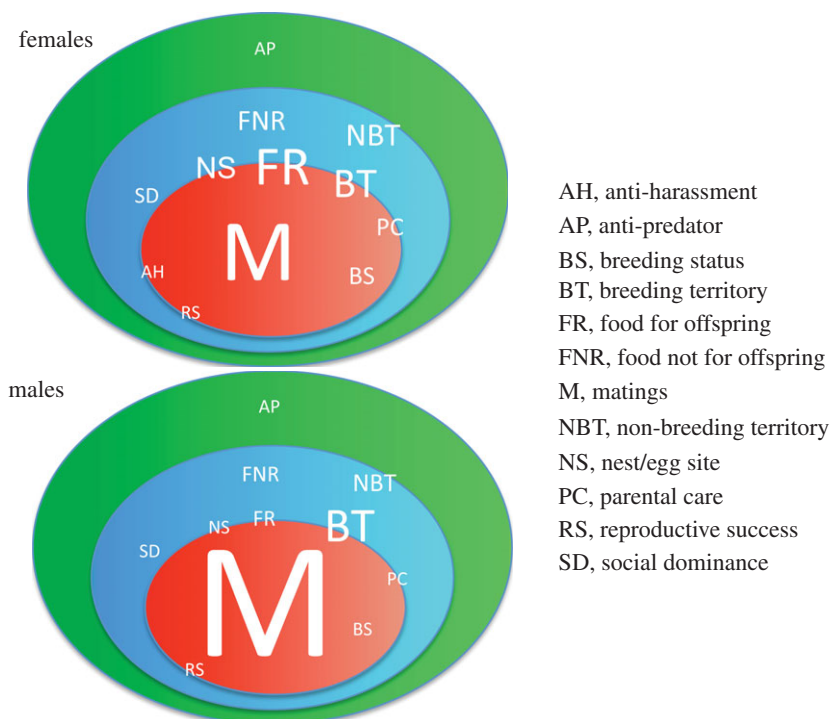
females

AP

FNR

NBT

NS FR BT

SD

PC

M

AH

BS

RS

males

AP

FNR

NBT

NS FR BT

SD

M

PC

BS

RS

AH, anti-harassment
AP, anti-predator
BS, breeding status
BT, breeding territory
FR, food for offspring
FNR, food not for offspring
M, matings
NBT, non-breeding territory
NS, nest/egg site
PC, parental care
RS, reproductive success
SD, social dominance